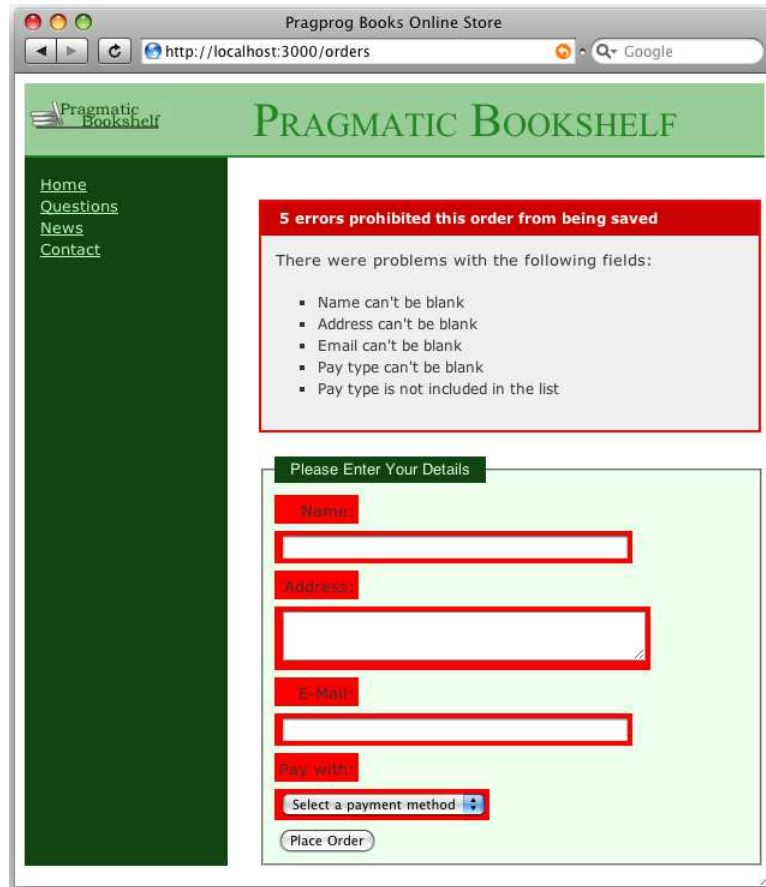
Pragprog Books Online Store

http://localhost:3000/orders

Google

Pragmatic Bookshelf

Pragmatic Bookshelf

Home
Questions
News
Contact

5 errors prohibited this order from being saved

There were problems with the following fields:

- Name can't be blank
- Address can't be blank
- Email can't be blank
- Pay type can't be blank
- Pay type is not included in the list

Please Enter Your Details

Name:

Address:

E-Mail:

Pay with:

Select a payment method

Place Order